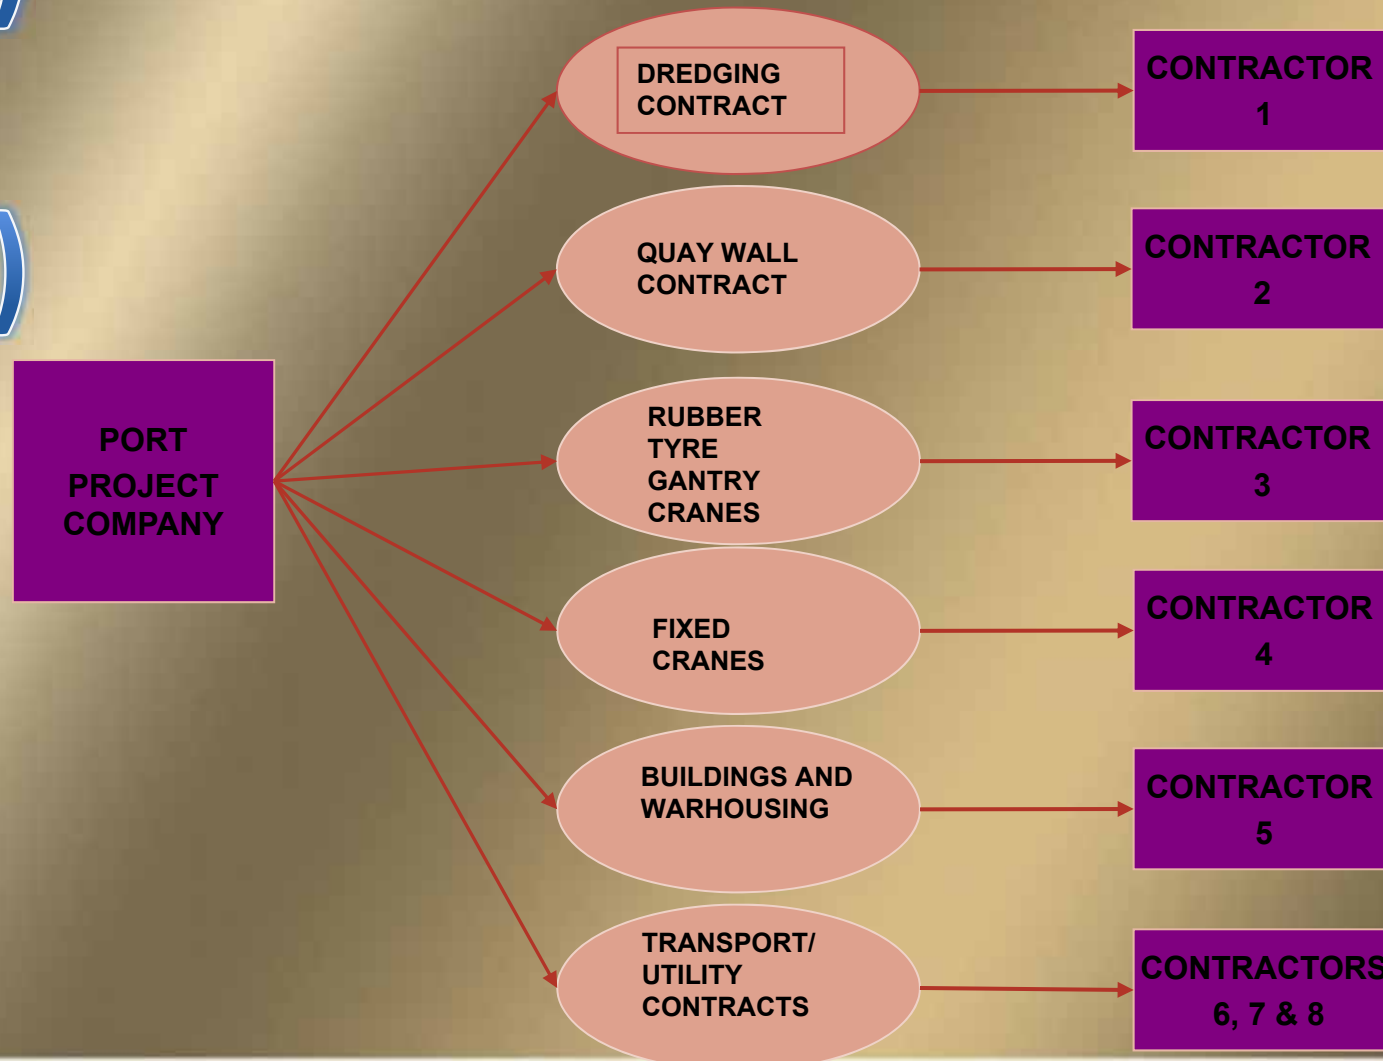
PORT PROJECT COMPANY

DREDGING CONTRACT

QUAY WALL CONTRACT

RUBBER TYRE GANTRY CRANES

FIXED CRANES

BUILDINGS AND WARHOUSING

TRANSPORT/ UTILITY CONTRACTS

CONTRACTOR 1

CONTRACTOR 2

CONTRACTOR 3

CONTRACTOR 4

CONTRACTOR 5

CONTRACTORS 6, 7 & 8